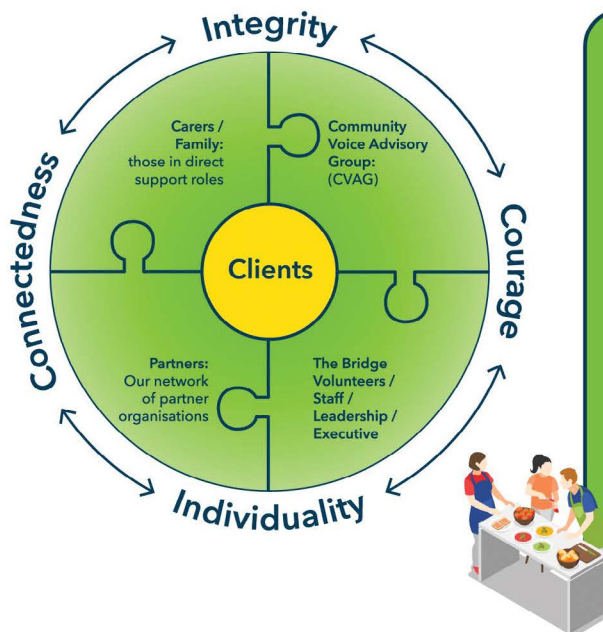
Integrity

Courage

Individuality

Connectedness

Carers / Family: those in direct support roles

Community Voice Advisory Group: (CVAG)

Clients

Partners: Our network of partner organisations

The Bridge Volunteers / Staff / Leadership / Executive